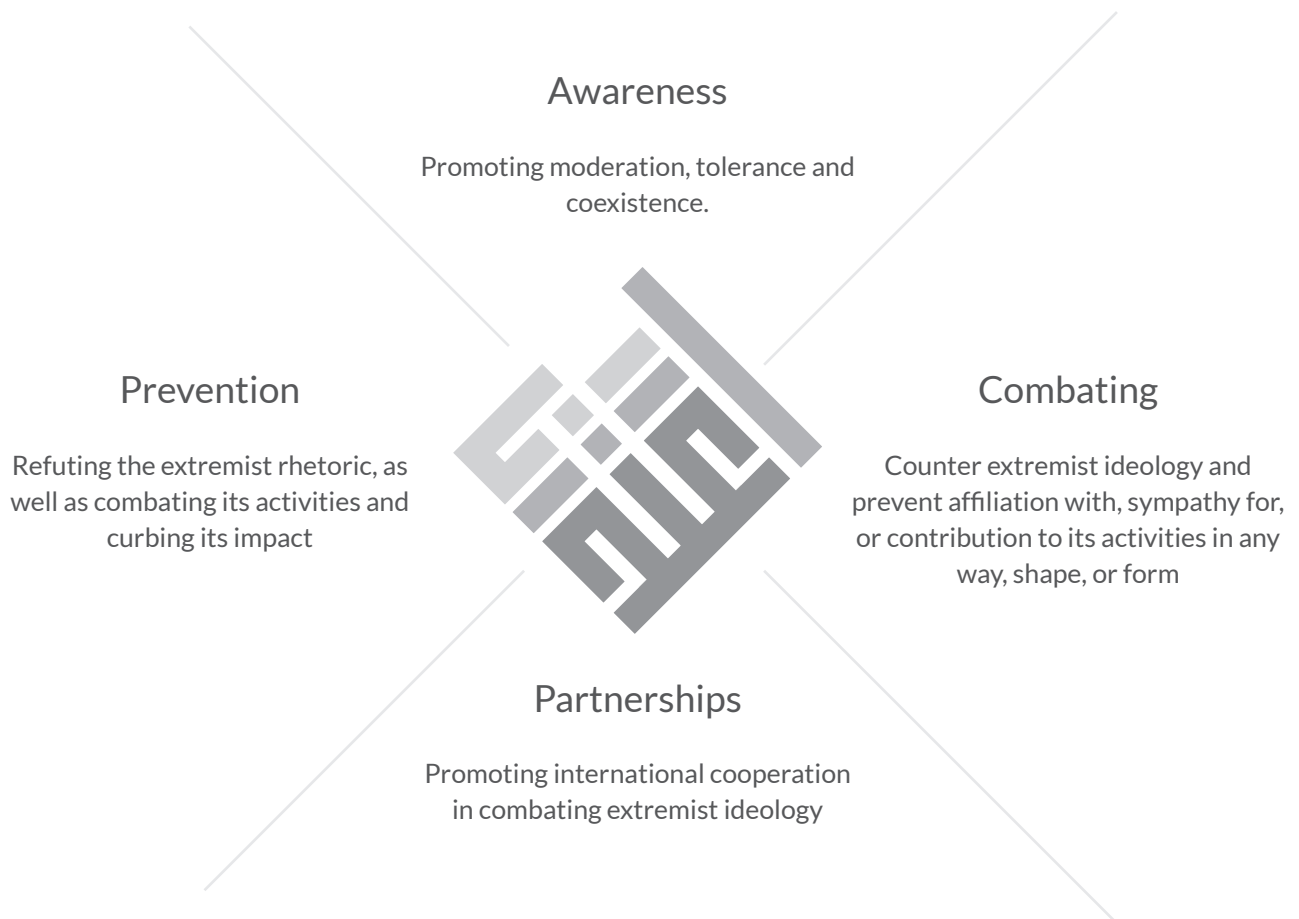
Awareness

Promoting moderation, tolerance and coexistence.

Prevention

Refuting the extremist rhetoric, as well as combating its activities and curbing its impact

Combating

Counter extremist ideology and prevent affiliation with, sympathy for, or contribution to its activities in any way, shape, or form

Partnerships

Promoting international cooperation in combating extremist ideology